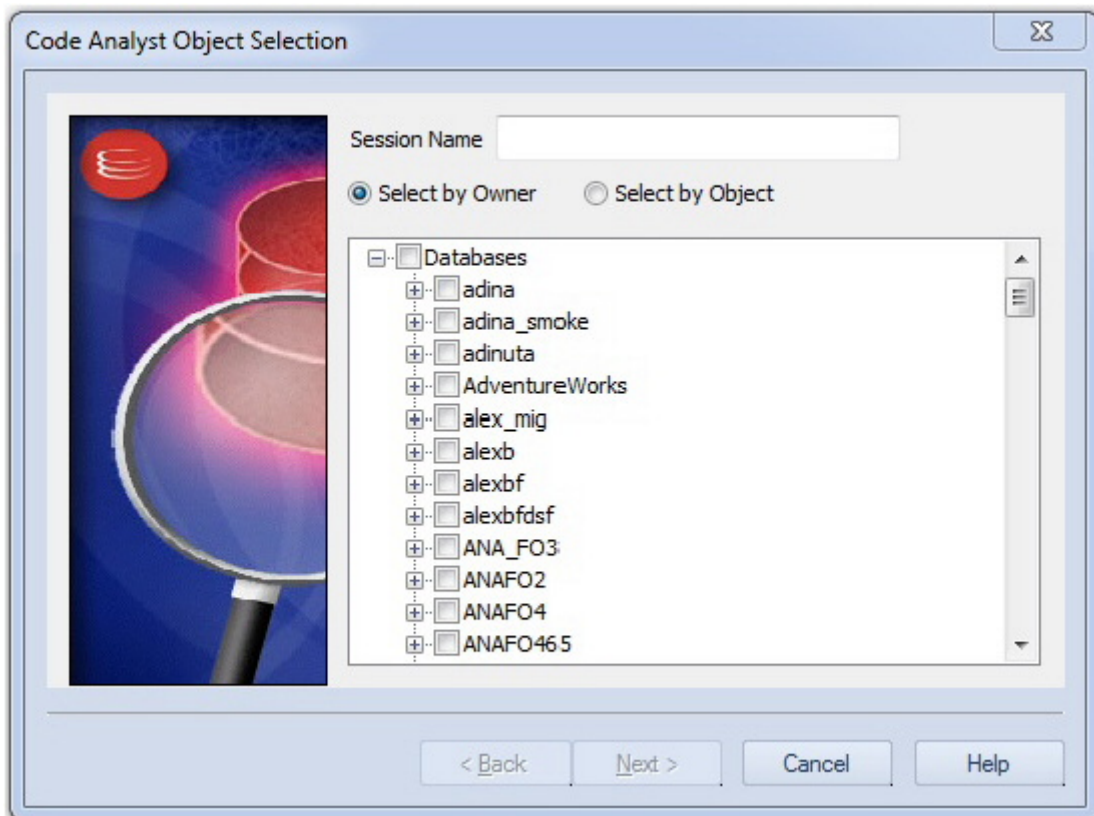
Code Analyst Object Selection

Session Name

Select by Owner

Select by Object

Databases
adina
adina_smoke
adinuta
AdventureWorks
alex_mig
alexb
alexbf
alexbfdsf
ANA_FO3
ANAFO2
ANAFO4
ANAFO465

< Back

Next >

Cancel

Help